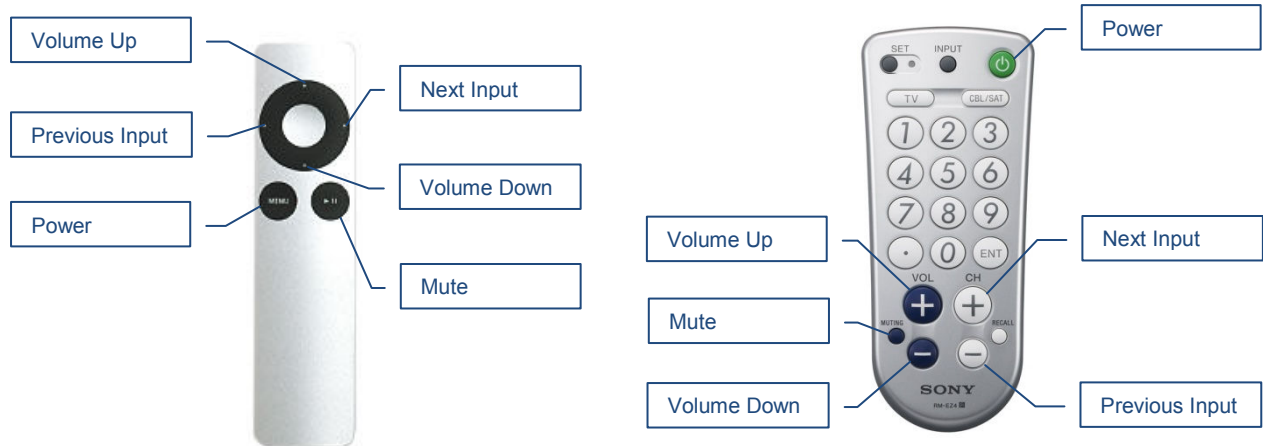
Volume Up

Next Input

Previous Input

Volume Down

Power

MENU

► II

Mute

Power

SET

INPUT

TV

CBL/SAT

1 2 3

4 5 6

7 8 9

· 0 ENT

Volume Up

Next Input

VOL

CH

Mute

MUTING

RECALL

Volume Down

SONY

RM-EZ4

Previous Input